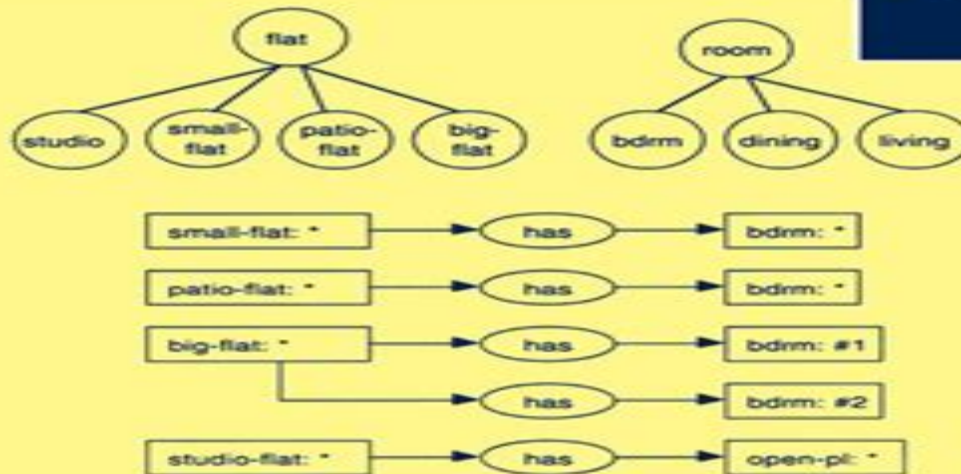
flat

studio

small-flat

patio-flat

big-flat

room

bdrm

dining

living

small-flat: *

has

bdrm: *

patio-flat: *

has

bdrm: *

big-flat: *

has

bdrm: #1

has

bdrm: #2

studio-flat: *

has

open-pl: *